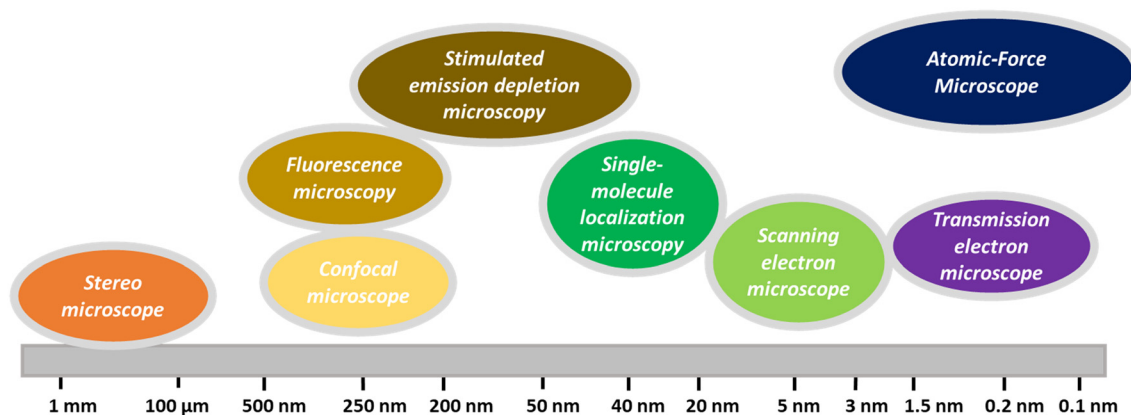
Stimulated emission depletion microscopy

Atomic-Force Microscope

Fluorescence microscopy

Single-molecule localization microscopy

Transmission electron microscope

Scanning electron microscope

Stereo microscope

Confocal microscope

1 mm 100 µm 500 nm 250 nm 200 nm 50 nm 40 nm 20 nm 5 nm 3 nm 1.5 nm 0.2 nm 0.1 nm